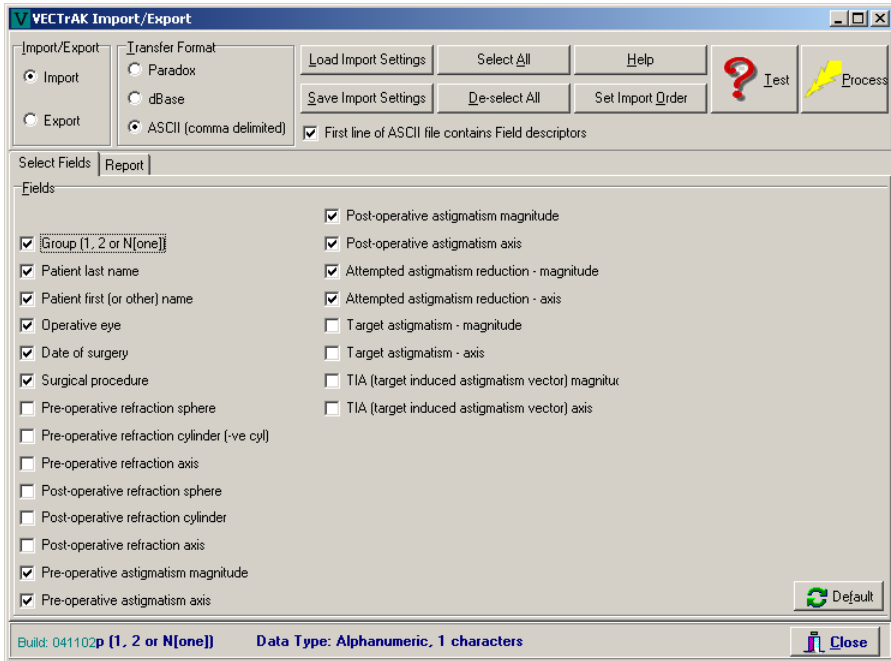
VECTrAK Import/Export

Import/Export
Import
Export

Transfer Format
Paradox
dBase
ASCII (comma delimited)

Load Import Settings
Select All
Help
Test
Process
Save Import Settings
De-select All
Set Import Order

First line of ASCII file contains Field descriptors

Select Fields
Report

Fields

Group (1, 2 or N[one])
Patient last name
Patient first (or other) name
Operative eye
Date of surgery
Surgical procedure
Pre-operative refraction sphere
Pre-operative refraction cylinder (-ve cyl)
Pre-operative refraction axis
Post-operative refraction sphere
Post-operative refraction cylinder
Post-operative refraction axis
Pre-operative astigmatism magnitude
Pre-operative astigmatism axis

Post-operative astigmatism magnitude
Post-operative astigmatism axis
Attempted astigmatism reduction - magnitude
Attempted astigmatism reduction - axis
Target astigmatism - magnitude
Target astigmatism - axis
TIA (target induced astigmatism vector) magnituc
TIA (target induced astigmatism vector) axis

Default

Build: 041102p (1, 2 or N[one])
Data Type: Alphanumeric, 1 characters
Close